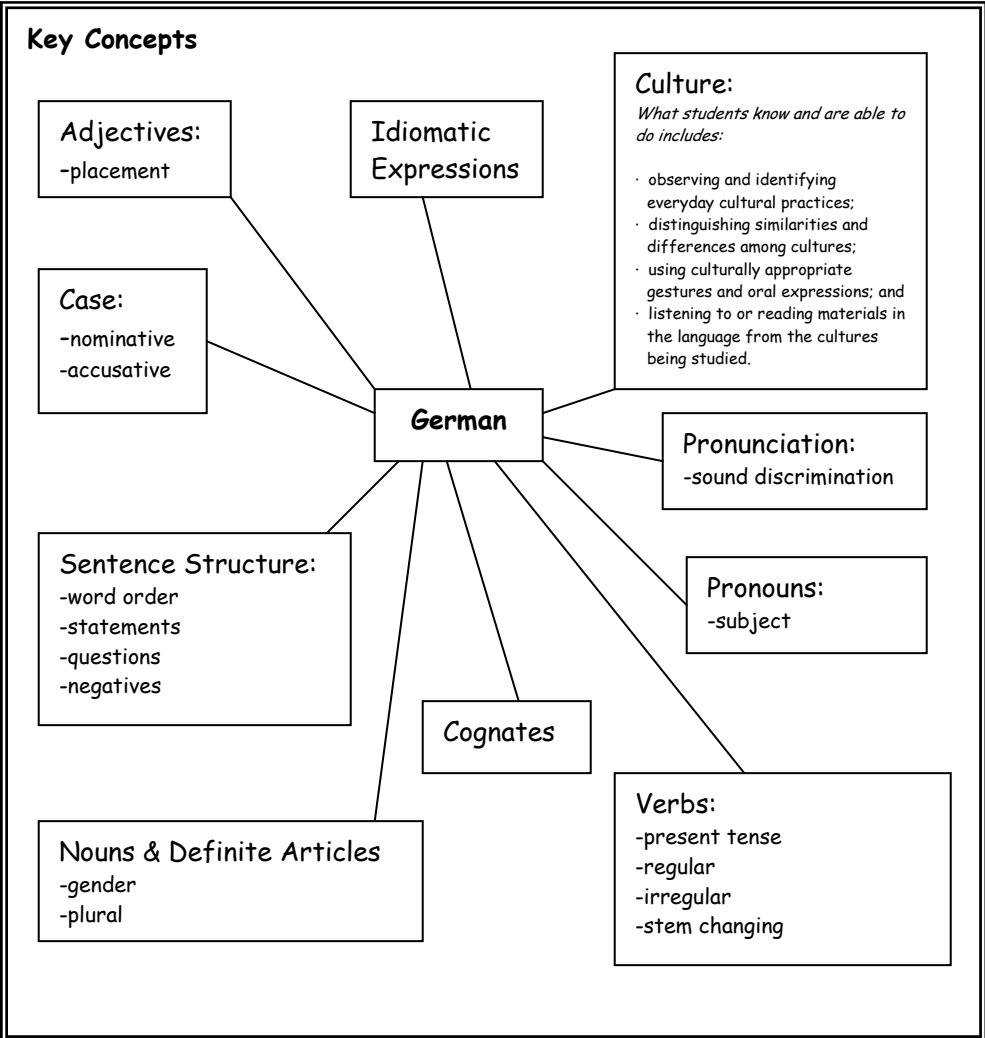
**Key Concepts**

Adjectives:
-placement

Idiomatic Expressions

Culture:
*What students know and are able to do includes:*

· observing and identifying everyday cultural practices;
· distinguishing similarities and differences among cultures;
· using culturally appropriate gestures and oral expressions; and
· listening to or reading materials in the language from the cultures being studied.

Case:
-nominative
-accusative

**German**

Pronunciation:
-sound discrimination

Sentence Structure:
-word order
-statements
-questions
-negatives

Pronouns:
-subject

Cognates

Verbs:
-present tense
-regular
-irregular
-stem changing

Nouns & Definite Articles
-gender
-plural